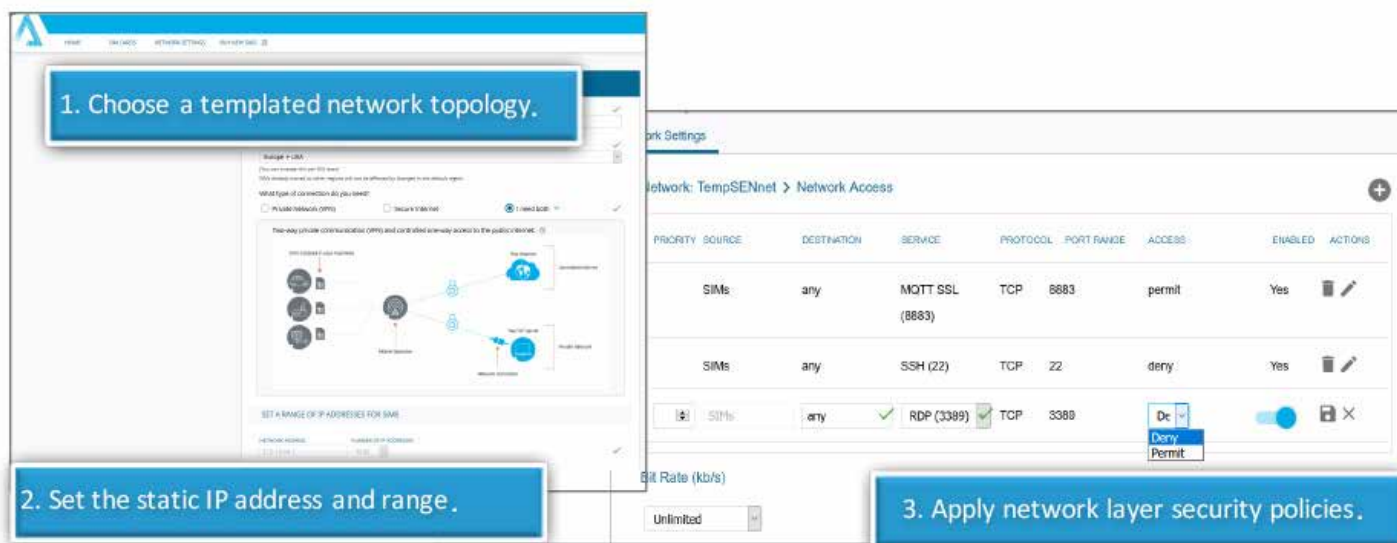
HOME SIM CARDS NETWORK SETTINGS BUY NEW SIMS

1. Choose a templated network topology.

Europe + USA

What type of connection do you need?

Private network (VPN) Secure Internet I need both

Two-way private communication (VPN) and controlled one-way access to the public internet

SET A RANGE OF IP ADDRESSES FOR SIMS

NETWORK ADDRESS NUMBER OF IP ADDRESSES

2. Set the static IP address and range.

rk Settings

etwork: TempSENnet > Network Access

| PRIORITY | SOURCE | DESTINATION | SERVICE | PROTOCOL | PORT RANGE | ACCESS | ENABLED | ACTIONS |
|---|---|---|---|---|---|---|---|---|
| | SIMs | any | MQTT SSL (8883) | TCP | 8883 | permit | Yes | |
| | SIMs | any | SSH (22) | TCP | 22 | deny | Yes | |
| | SIMs | any | RDP (3389) | TCP | 3389 | De | | |

Deny
Permit

Bit Rate (kb/s)

Unlimited

3. Apply network layer security policies.